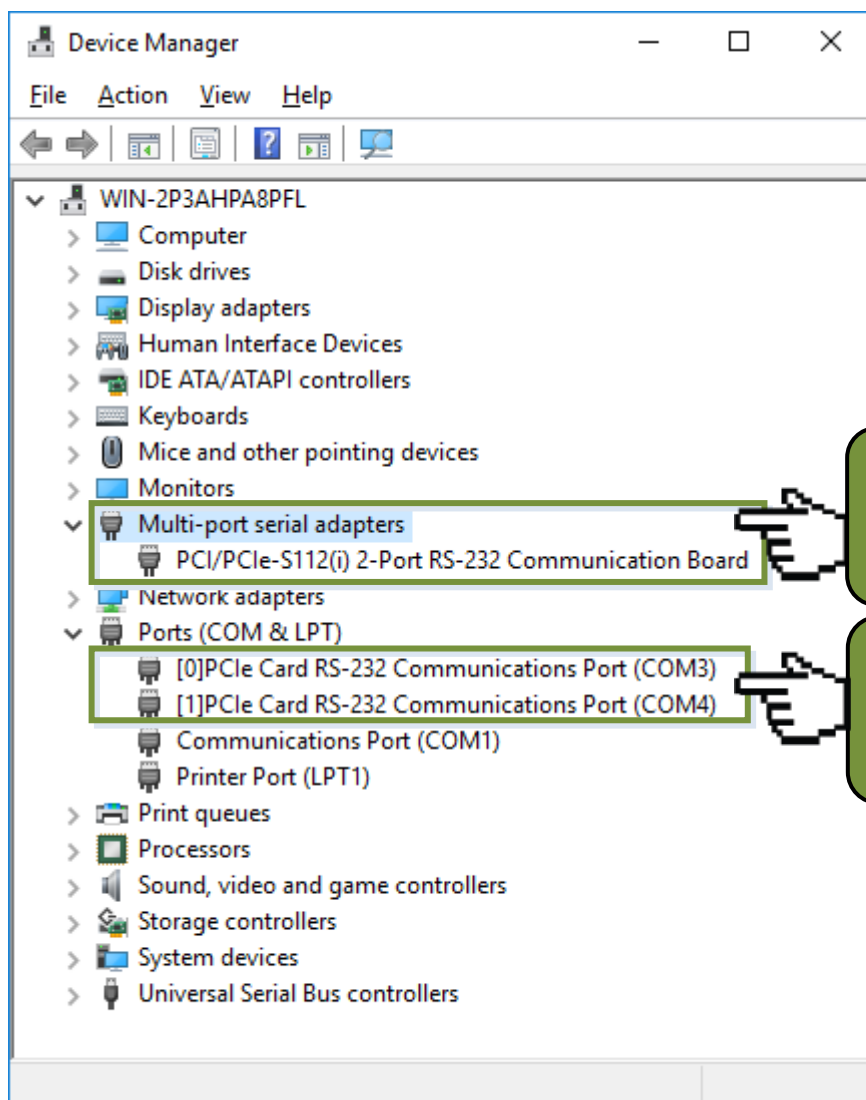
Device Manager

File Action View Help

WIN-2P3AHPA8PFL
Computer
Disk drives
Display adapters
Human Interface Devices
IDE ATA/ATAPI controllers
Keyboards
Mice and other pointing devices
Monitors
Multi-port serial adapters
PCI/PCIe-S112(i) 2-Port RS-232 Communication Board
Network adapters
Ports (COM & LPT)
[0]PCIe Card RS-232 Communications Port (COM3)
[1]PCIe Card RS-232 Communications Port (COM4)
Communications Port (COM1)
Printer Port (LPT1)
Print queues
Processors
Sound, video and game controllers
Storage controllers
System devices
Universal Serial Bus controllers